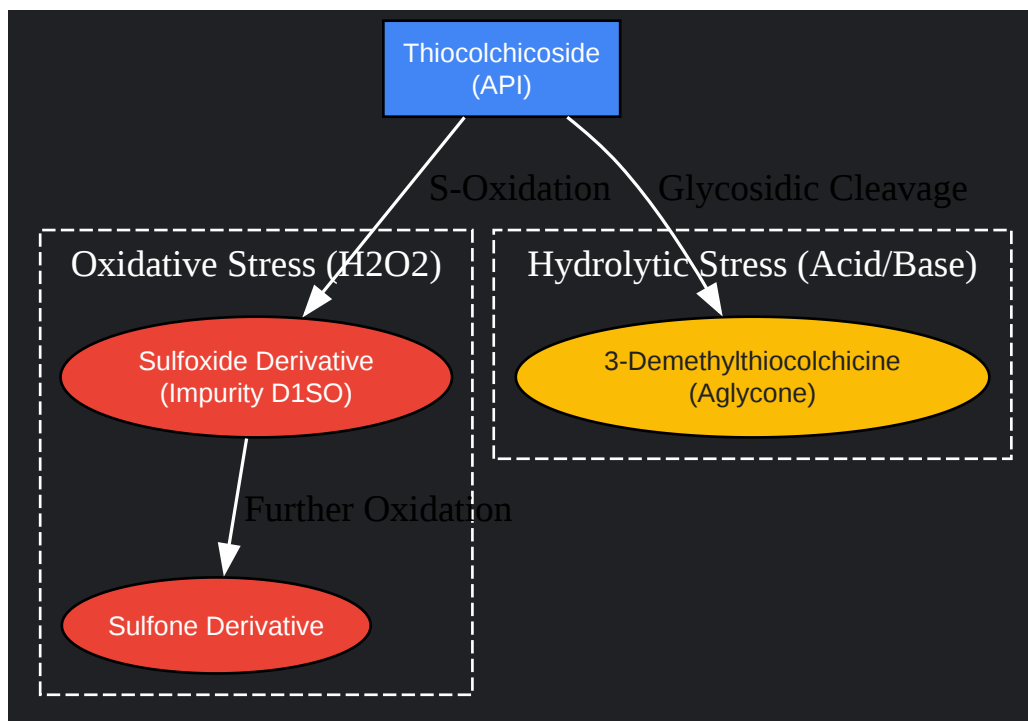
Thiocolchicoside
(API)

S-Oxidation

Glycosidic Cleavage

Oxidative Stress (H2O2)

Hydrolytic Stress (Acid/Base)

Sulfoxide Derivative
(Impurity D1SO)

3-Demethylthiocolchicine
(Aglycone)

Further Oxidation

Sulfone Derivative